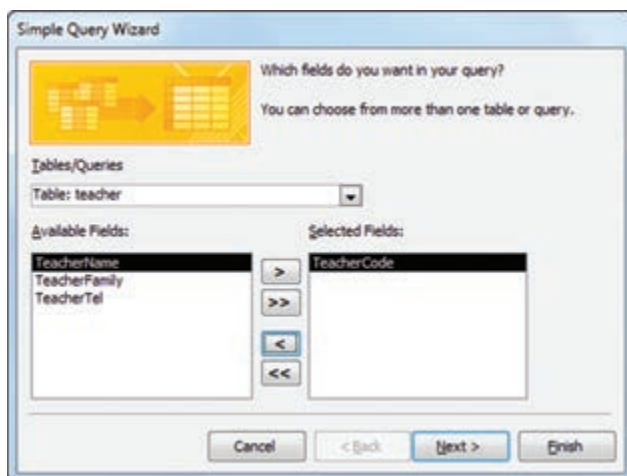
Simple Query Wizard

Which fields do you want in your query?

You can choose from more than one table or query.

Tables/Queries

Table: teacher

Available Fields:

TeacherName
TeacherFamily
TeacherTel

>
>>
<
<<

Selected Fields:

TeacherCode

Cancel

< Back

Next >

Finish